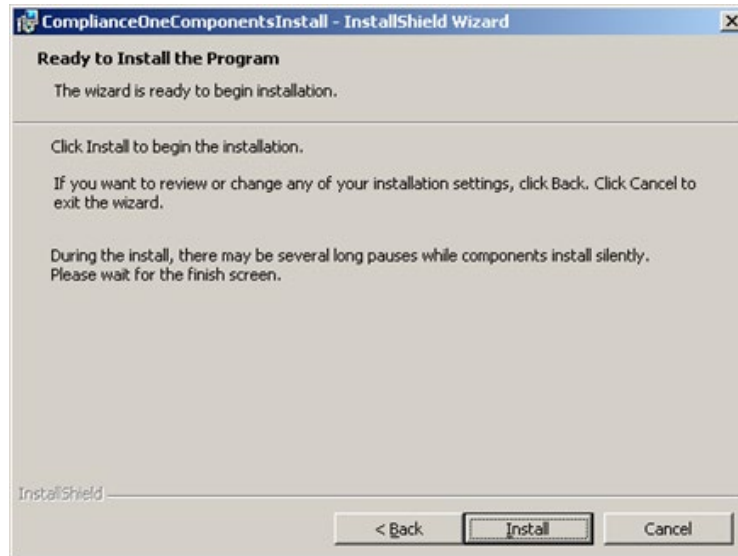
ComplianceOneComponentsInstall - InstallShield Wizard

Ready to Install the Program

The wizard is ready to begin installation.

Click Install to begin the installation.

If you want to review or change any of your installation settings, click Back. Click Cancel to exit the wizard.

During the install, there may be several long pauses while components install silently. Please wait for the finish screen.

InstallShield

< Back

Install

Cancel